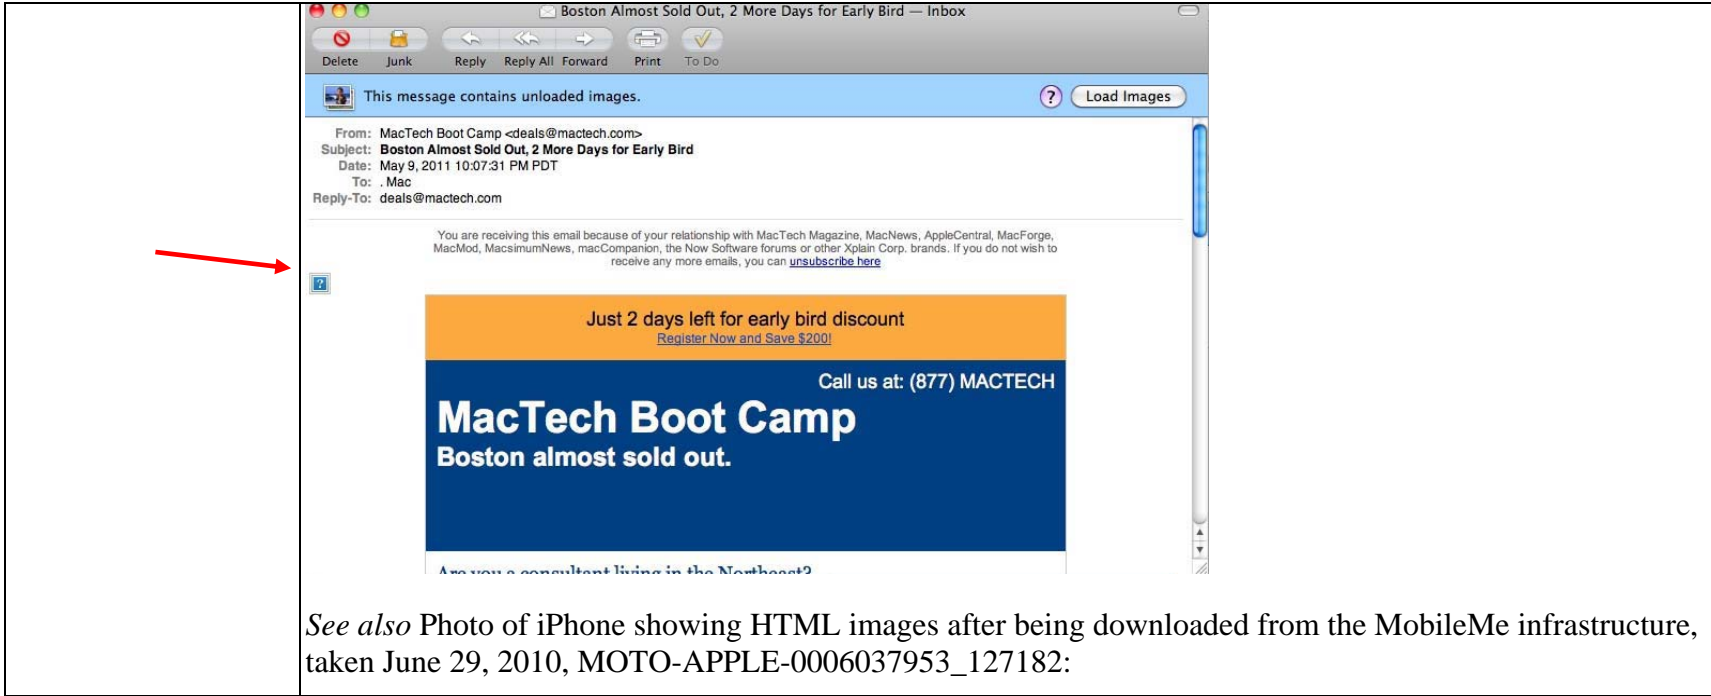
Boston Almost Sold Out, 2 More Days for Early Bird — Inbox

Delete Junk Reply Reply All Forward Print To Do

This message contains unloaded images.

? Load Images

From: MacTech Boot Camp <deals@mactech.com>
Subject: Boston Almost Sold Out, 2 More Days for Early Bird
Date: May 9, 2011 10:07:31 PM PDT
To: . Mac
Reply-To: deals@mactech.com

You are receiving this email because of your relationship with MacTech Magazine, MacNews, AppleCentral, MacForge, MacMod, MacsimumNews, macCompanion, the Now Software forums or other Xplain Corp. brands. If you do not wish to receive any more emails, you can unsubscribe here

?

Just 2 days left for early bird discount
Register Now and Save $200!

Call us at: (877) MACTECH

MacTech Boot Camp
Boston almost sold out.

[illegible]

*See also* Photo of iPhone showing HTML images after being downloaded from the MobileMe infrastructure, taken June 29, 2010, MOTO-APPLE-0006037953_127182: